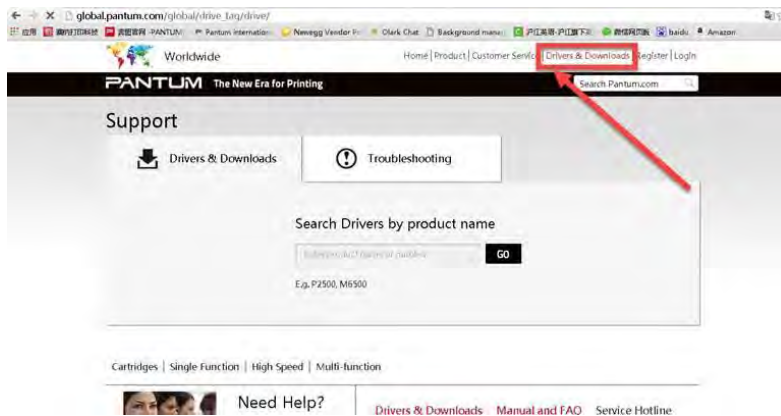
global.pantum.com/global/drive_tag/drive/

应用 奔图打印科技 奔图官网-PANTUM Pantum internation Newegg Vendor Po Olark Chat Background manag 沪江英语-沪江旗下 微信网页版 baidu Amazon

Worldwide

Home | Product | Customer Servic | Drivers & Downloads | Register | Login

PANTUM The New Era for Printing

Search Pantum.com

Support

Drivers & Downloads

Troubleshooting

Search Drivers by product name

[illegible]

GO

E.g. P2500, M6500

Cartridges | Single Function | High Speed | Multi-function

Need Help?

Drivers & Downloads Manual and FAQ Service Hotline